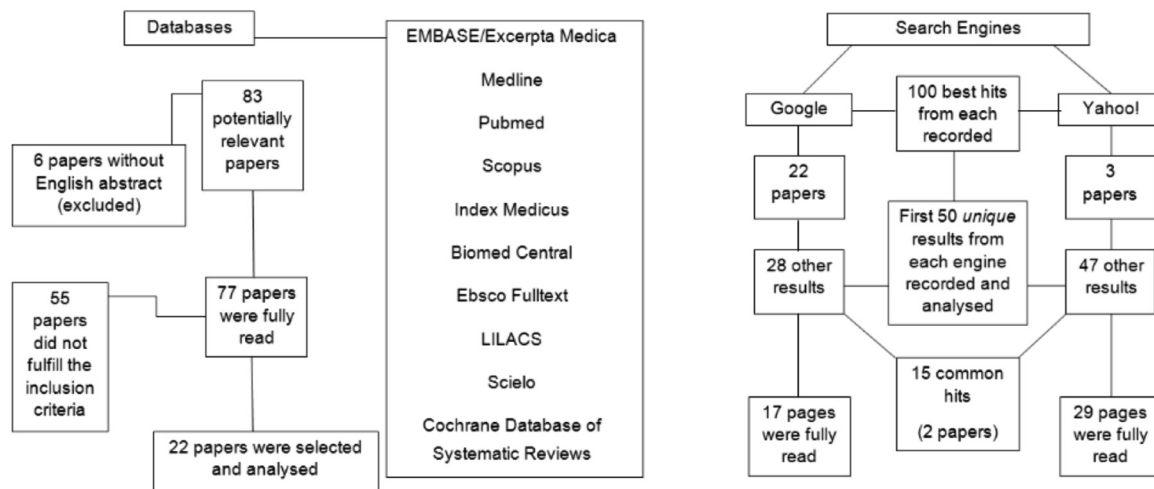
Databases

EMBASE/Excerpta Medica

Medline

Pubmed

Scopus

Index Medicus

Biomed Central

Ebsco Fulltext

LILACS

Scielo

Cochrane Database of Systematic Reviews

83 potentially relevant papers

6 papers without English abstract (excluded)

77 papers were fully read

55 papers did not fulfill the inclusion criteria

22 papers were selected and analysed

Search Engines

Google

100 best hits from each recorded

Yahoo!

22 papers

3 papers

First 50 *unique* results from each engine recorded and analysed

28 other results

47 other results

15 common hits

(2 papers)

17 pages were fully read

29 pages were fully read